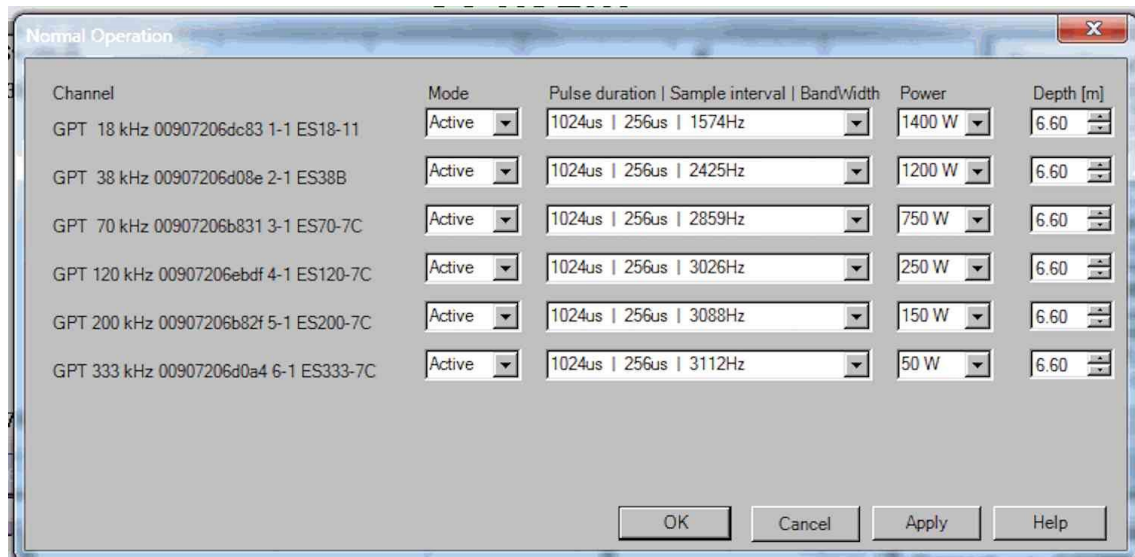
Normal Operation

| Channel | Mode | Pulse duration \| Sample interval \| BandWidth | Power | Depth [m] |
|---|---|---|---|---|
| GPT 18 kHz 00907206dc83 1-1 ES18-11 | Active | 1024us \| 256us \| 1574Hz | 1400 W | 6.60 |
| GPT 38 kHz 00907206d08e 2-1 ES38B | Active | 1024us \| 256us \| 2425Hz | 1200 W | 6.60 |
| GPT 70 kHz 00907206b831 3-1 ES70-7C | Active | 1024us \| 256us \| 2859Hz | 750 W | 6.60 |
| GPT 120 kHz 00907206ebdf 4-1 ES120-7C | Active | 1024us \| 256us \| 3026Hz | 250 W | 6.60 |
| GPT 200 kHz 00907206b82f 5-1 ES200-7C | Active | 1024us \| 256us \| 3088Hz | 150 W | 6.60 |
| GPT 333 kHz 00907206d0a4 6-1 ES333-7C | Active | 1024us \| 256us \| 3112Hz | 50 W | 6.60 |

OK Cancel Apply Help